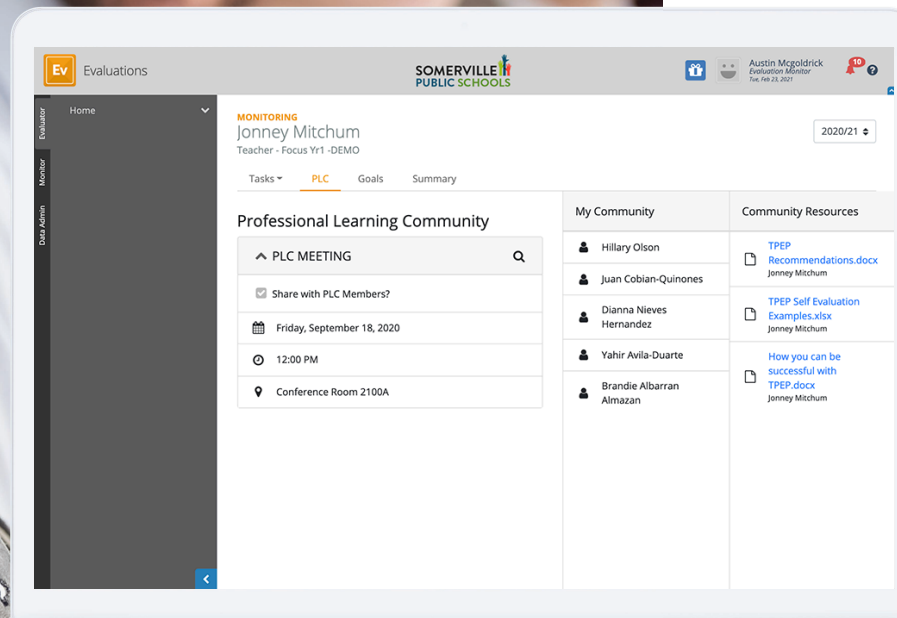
Ev Evaluations

SOMERVILLE PUBLIC SCHOOLS

Austin Mcgoldrick
Evaluation Monitor
Tue, Feb 23, 2021

10

Evaluator
Monitor
Data Admin

Home

MONITORING
Jonney Mitchum
Teacher - Focus Yr1 -DEMO

2020/21

Tasks
PLC
Goals
Summary

Professional Learning Community

PLC MEETING

Share with PLC Members?

Friday, September 18, 2020

12:00 PM

Conference Room 2100A

My Community

Hillary Olson

Juan Cobian-Quinones

Dianna Nieves Hernandez

Yahir Avila-Duarte

Brandie Albarran Almazan

Community Resources

TPEP Recommendations.docx
Jonney Mitchum

TPEP Self Evaluation Examples.xlsx
Jonney Mitchum

How you can be successful with TPEP.docx
Jonney Mitchum